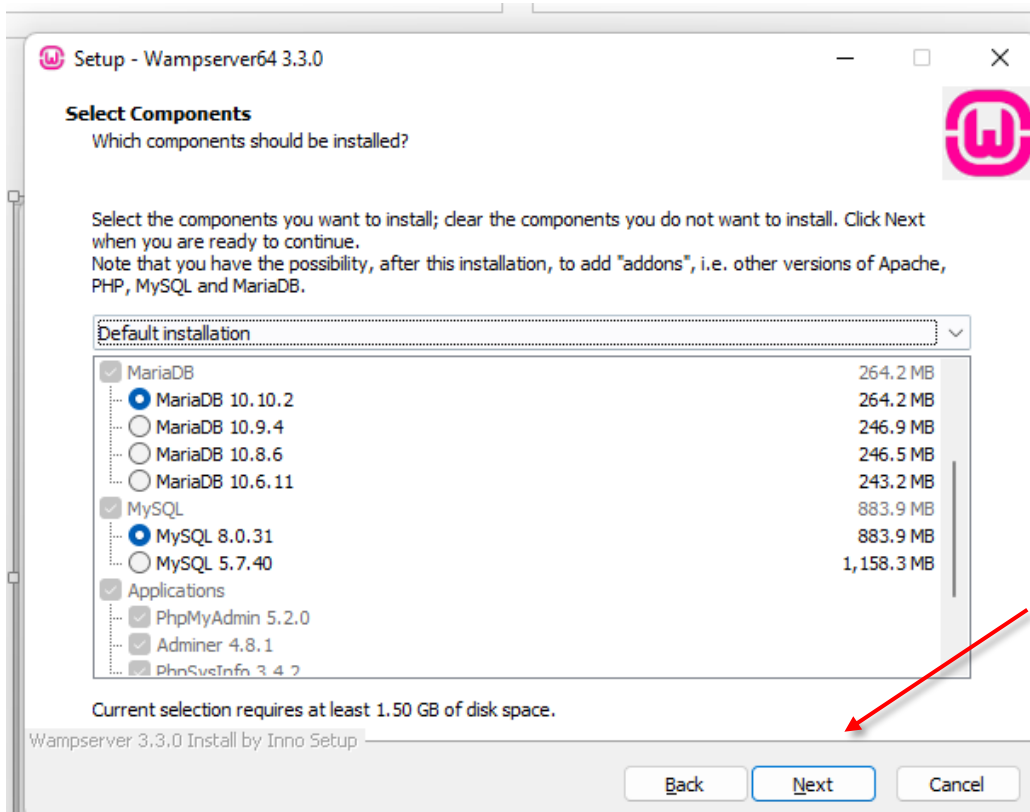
Setup - Wampserver64 3.3.0

Select Components
Which components should be installed?

Select the components you want to install; clear the components you do not want to install. Click Next when you are ready to continue.
Note that you have the possibility, after this installation, to add "addons", i.e. other versions of Apache, PHP, MySQL and MariaDB.

Default installation

| | |
|---|---|
| MariaDB | 264.2 MB |
| MariaDB 10.10.2 | 264.2 MB |
| MariaDB 10.9.4 | 246.9 MB |
| MariaDB 10.8.6 | 246.5 MB |
| MariaDB 10.6.11 | 243.2 MB |
| MySQL | 883.9 MB |
| MySQL 8.0.31 | 883.9 MB |
| MySQL 5.7.40 | 1,158.3 MB |
| Applications | |
| PhpMyAdmin 5.2.0 | |
| Adminer 4.8.1 | |
| PhpSysInfo 3.4.2 | |

Current selection requires at least 1.50 GB of disk space.

Wampserver 3.3.0 Install by Inno Setup

Back Next Cancel